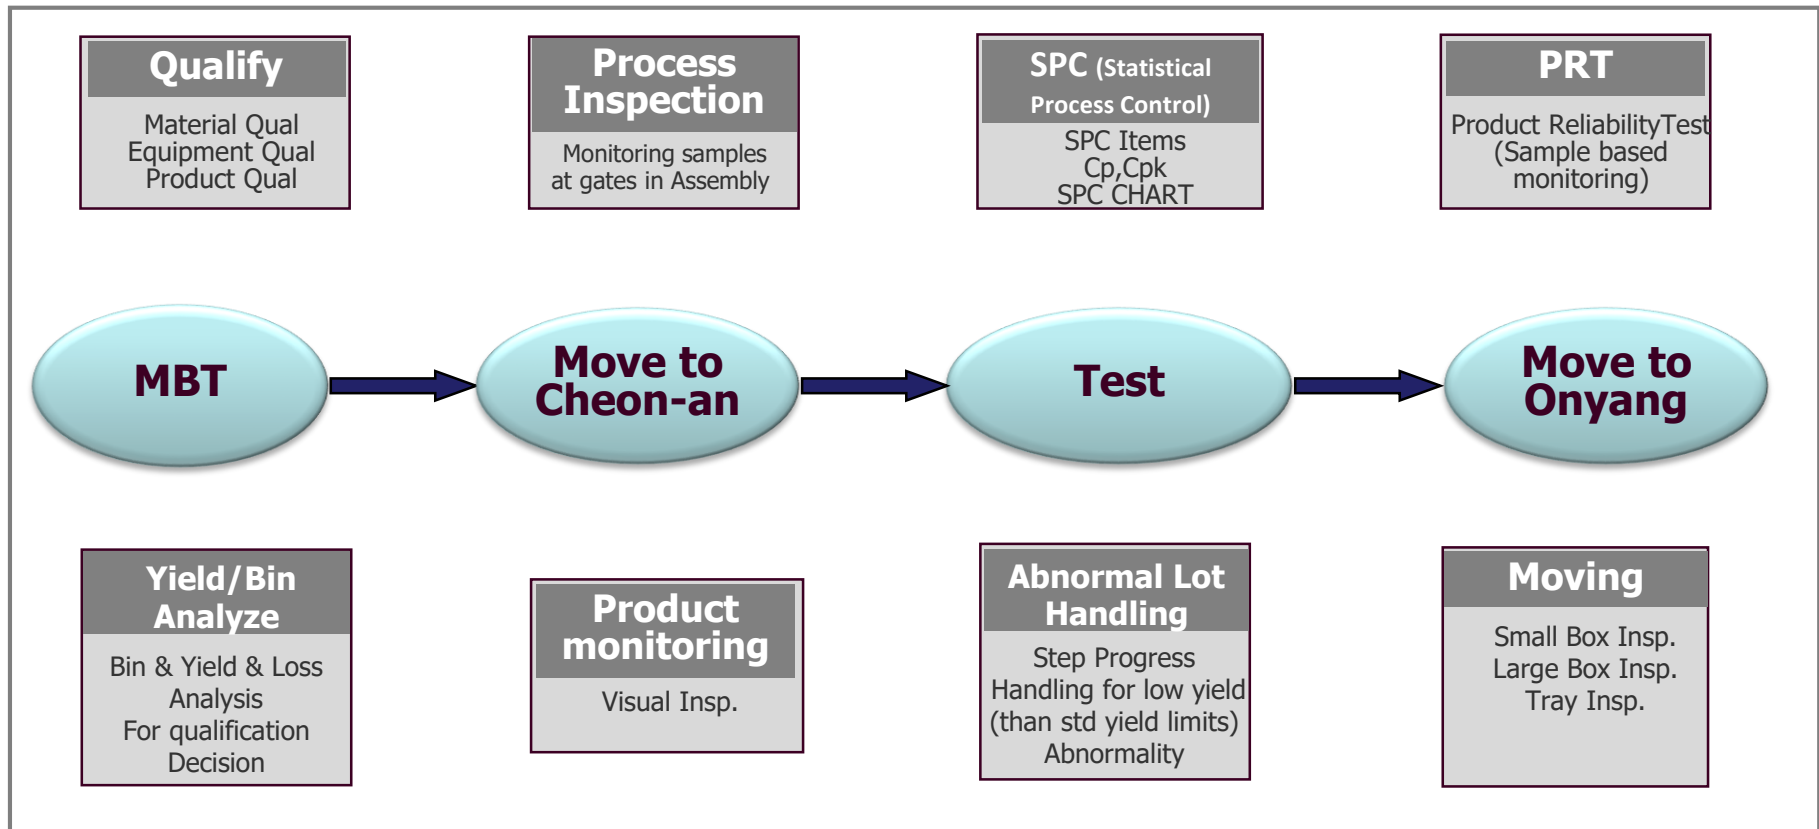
Qualify

Material Qual
Equipment Qual
Product Qual

Process Inspection

Monitoring samples at gates in Assembly

SPC (Statistical Process Control)

SPC Items
Cp,Cpk
SPC CHART

PRT

Product ReliabilityTest (Sample based monitoring)

MBT

Move to Cheon-an

Test

Move to Onyang

Yield/Bin Analyze

Bin & Yield & Loss Analysis
For qualification Decision

Product monitoring

Visual Insp.

Abnormal Lot Handling

Step Progress
Handling for low yield
(than std yield limits)
Abnormality

Moving

Small Box Insp.
Large Box Insp.
Tray Insp.